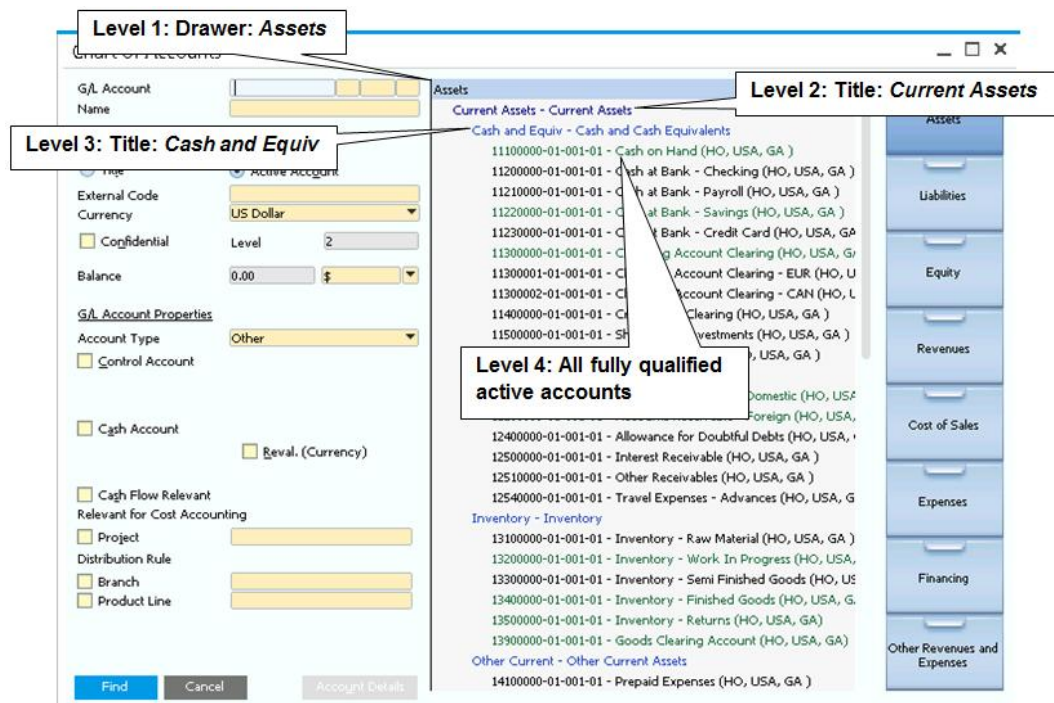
Level 1: Drawer: *Assets*

Chart of Accounts

G/L Account
Name

Level 3: Title: *Cash and Equiv*

Title
Active Account
External Code
Currency US Dollar
Confidential
Level 2
Balance 0.00 $

G/L Account Properties
Account Type Other
Control Account

Cash Account
Reval. (Currency)

Cash Flow Relevant
Relevant for Cost Accounting
Project
Distribution Rule
Branch
Product Line

Find Cancel Account Details

Assets
Current Assets - Current Assets

Level 2: Title: *Current Assets*

Cash and Equiv - Cash and Cash Equivalents
11100000-01-001-01 - Cash on Hand (HO, USA, GA )
11200000-01-001-01 - Cash at Bank - Checking (HO, USA, GA )
11210000-01-001-01 - Cash at Bank - Payroll (HO, USA, GA )
11220000-01-001-01 - Cash at Bank - Savings (HO, USA, GA )
11230000-01-001-01 - C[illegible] Bank - Credit Card (HO, USA, GA
11300000-01-001-01 - C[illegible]g Account Clearing (HO, USA, G
11300001-01-001-01 - C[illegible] Account Clearing - EUR (HO, U
11300002-01-001-01 - C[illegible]ccount Clearing - CAN (HO, U
11400000-01-001-01 - C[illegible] Clearing (HO, USA, GA )
11500000-01-001-01 - S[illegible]vestments (HO, USA, GA )
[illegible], USA, GA )

Level 4: All fully qualified active accounts

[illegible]Domestic (HO, USA
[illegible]Foreign (HO, USA,
12400000-01-001-01 - Allowance for Doubtful Debts (HO, USA,
12500000-01-001-01 - Interest Receivable (HO, USA, GA )
12510000-01-001-01 - Other Receivables (HO, USA, GA )
12540000-01-001-01 - Travel Expenses - Advances (HO, USA, G
Inventory - Inventory
13100000-01-001-01 - Inventory - Raw Material (HO, USA, GA )
13200000-01-001-01 - Inventory - Work In Progress (HO, USA,
13300000-01-001-01 - Inventory - Semi Finished Goods (HO, US
13400000-01-001-01 - Inventory - Finished Goods (HO, USA, G
13500000-01-001-01 - Inventory - Returns (HO, USA, GA)
13900000-01-001-01 - Goods Clearing Account (HO, USA, GA)
Other Current - Other Current Assets
14100000-01-001-01 - Prepaid Expenses (HO, USA, GA )

Assets
Liabilities
Equity
Revenues
Cost of Sales
Expenses
Financing
Other Revenues and Expenses